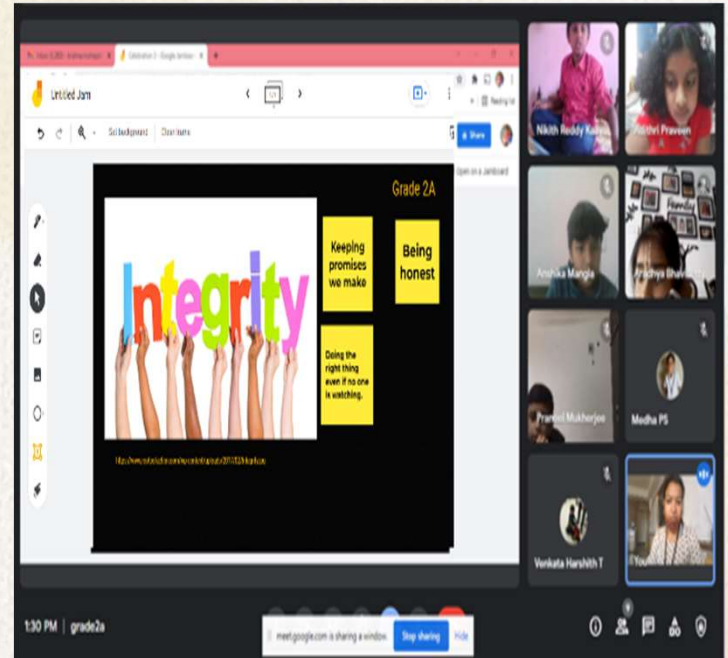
Untitled Jam

Set background Clear frame

Share

Open in a Jamboard

Grade 2A

Integrity

Keeping promises we make

Being honest

Doing the right thing even if no one is watching.

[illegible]

Nikith Reddy Kale

Aathri Praveen

Anshika Mangla

Aradhya Bhavsar

Pranati Mukherjee

Medha PS

Venkata Harshith T

You

1:30 PM | grade2a

meet.google.com is sharing a window. Stop sharing Hide